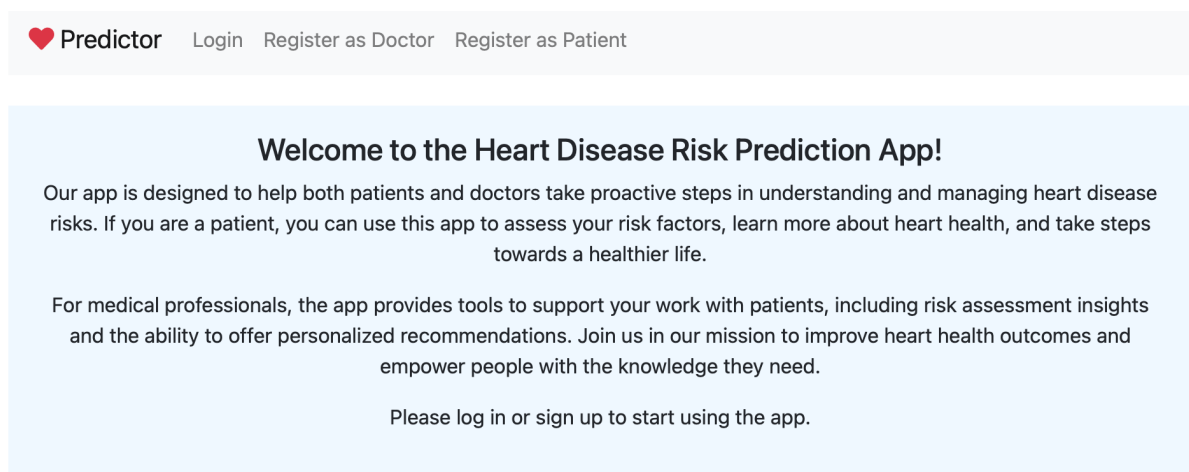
Predictor Login Register as Doctor Register as Patient

Welcome to the Heart Disease Risk Prediction App!

Our app is designed to help both patients and doctors take proactive steps in understanding and managing heart disease risks. If you are a patient, you can use this app to assess your risk factors, learn more about heart health, and take steps towards a healthier life.

For medical professionals, the app provides tools to support your work with patients, including risk assessment insights and the ability to offer personalized recommendations. Join us in our mission to improve heart health outcomes and empower people with the knowledge they need.

Please log in or sign up to start using the app.